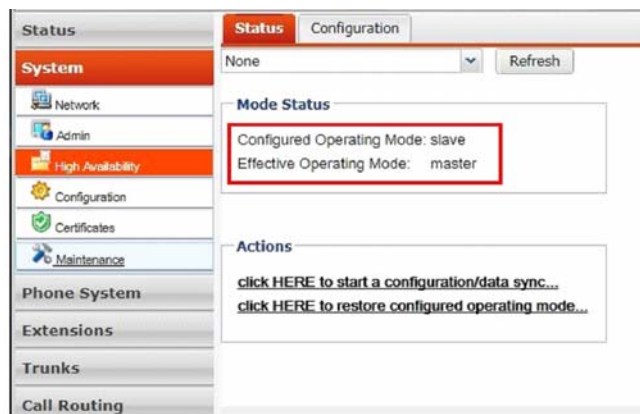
Status
System
Network
Admin
High Availability
Configuration
Certificates
Maintenance
Phone System
Extensions
Trunks
Call Routing

Status | Configuration

None
Refresh

Mode Status
Configured Operating Mode: slave
Effective Operating Mode: master

Actions
click HERE to start a configuration/data sync...
click HERE to restore configured operating mode...